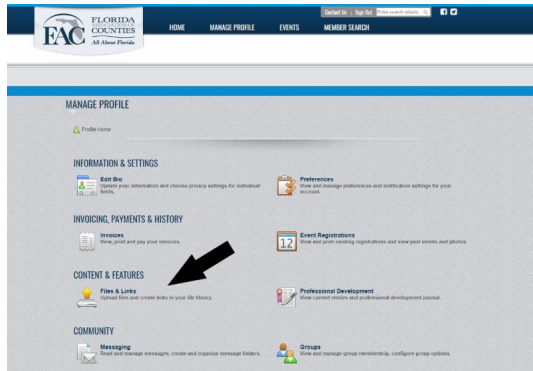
FAC FLORIDA ASSOCIATION OF COUNTIES All About Florida

Contact Us | Sign Out Enter search criteria

HOME MANAGE PROFILE EVENTS MEMBER SEARCH

MANAGE PROFILE

Profile Home

INFORMATION & SETTINGS

Edit Bio
Update your information and choose privacy settings for individual fields.

Preferences
View and manage preferences and notification settings for your account.

INVOICING, PAYMENTS & HISTORY

Invoices
View, print and pay your invoices.

Event Registrations
View and print existing registrations and view past events and photos.

CONTENT & FEATURES

Files & Links
Upload files and create links in your file library.

Professional Development
View current status and professional development journal.

COMMUNITY

Messaging
Read and manage messages, create and organize message folders.

Groups
View and manage group membership, configure group options.